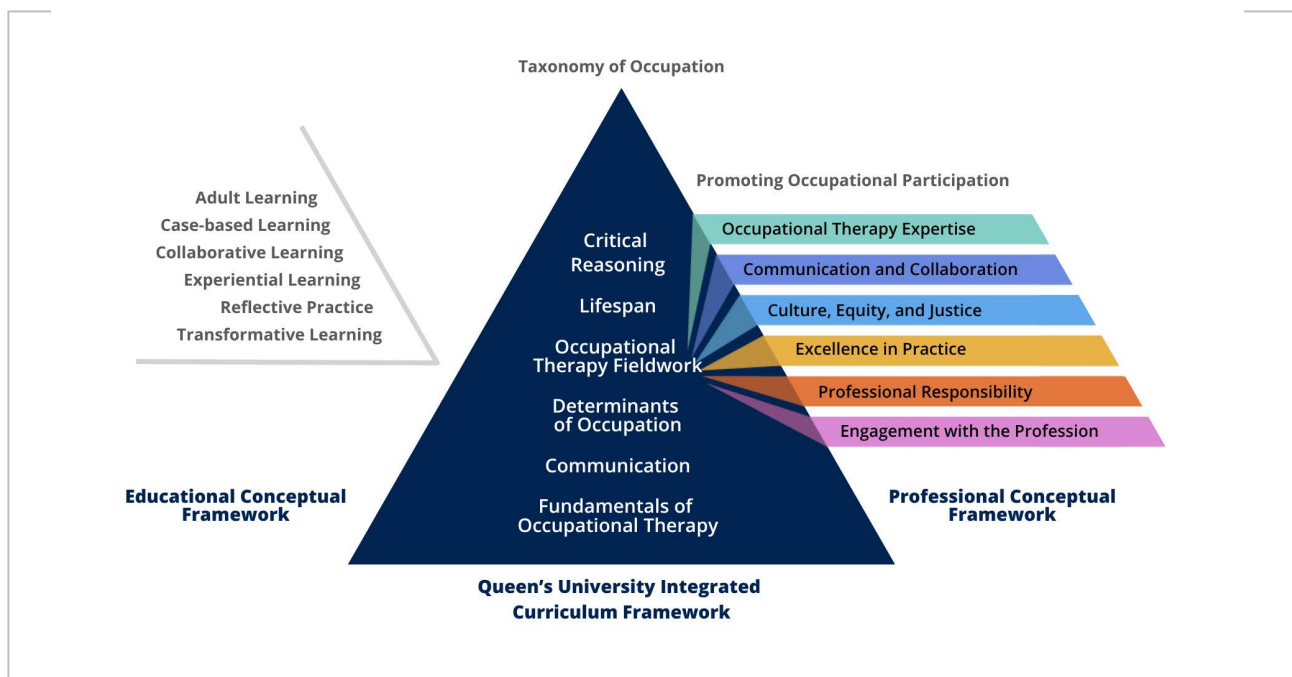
Taxonomy of Occupation

Adult Learning
Case-based Learning
Collaborative Learning
Experiential Learning
Reflective Practice
Transformative Learning

Promoting Occupational Participation

Critical Reasoning

Lifespan

Occupational Therapy Fieldwork

Determinants of Occupation

Communication

Fundamentals of Occupational Therapy

Occupational Therapy Expertise
Communication and Collaboration
Culture, Equity, and Justice
Excellence in Practice
Professional Responsibility
Engagement with the Profession

Educational Conceptual Framework

Professional Conceptual Framework

Queen's University Integrated Curriculum Framework